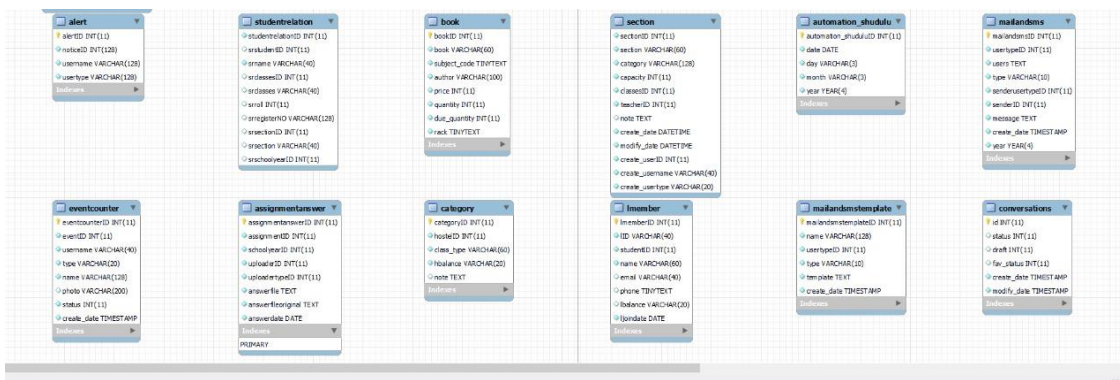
alert
alertID INT(11)
noticeID INT(128)
username VARCHAR(128)
usertype VARCHAR(128)
Indexes

studentrelation
studentrelationID INT(11)
srstudentID INT(11)
srname VARCHAR(40)
srclassesID INT(11)
srclasses VARCHAR(40)
srroll INT(11)
srregisterNO VARCHAR(128)
srsectionID INT(11)
srsection VARCHAR(40)
srschoolyearID INT(11)

book
bookID INT(11)
book VARCHAR(60)
subject_code TINYTEXT
author VARCHAR(100)
price INT(11)
quantity INT(11)
due_quantity INT(11)
rack TINYTEXT
Indexes

section
sectionID INT(11)
section VARCHAR(60)
category VARCHAR(128)
capacity INT(11)
classesID INT(11)
teacherID INT(11)
note TEXT
create_date DATETIME
modify_date DATETIME
create_userID INT(11)
create_username VARCHAR(40)
create_usertype VARCHAR(20)

automation_shudulu
automation_shuduluID INT(11)
date DATE
day VARCHAR(3)
month VARCHAR(3)
year YEAR(4)
Indexes

mailandsms
mailandsmsID INT(11)
usertypeID INT(11)
users TEXT
type VARCHAR(10)
senderusertypeID INT(11)
senderID INT(11)
message TEXT
create_date TIMESTAMP
year YEAR(4)
Indexes

eventcounter
eventcounterID INT(11)
eventID INT(11)
username VARCHAR(40)
type VARCHAR(20)
name VARCHAR(128)
photo VARCHAR(200)
status INT(11)
create_date TIMESTAMP
Indexes

assignmentanswer
assignmentanswerID INT(11)
assignmentID INT(11)
schoolyearID INT(11)
uploaderID INT(11)
uploadertypeID INT(11)
answerfile TEXT
answerfileoriginal TEXT
answerdate DATE
Indexes
PRIMARY

category
categoryID INT(11)
hostelID INT(11)
class_type VARCHAR(60)
hbalance VARCHAR(20)
note TEXT
Indexes

lmember
lmemberID INT(11)
lID VARCHAR(40)
studentID INT(11)
name VARCHAR(60)
email VARCHAR(40)
phone TINYTEXT
lbalance VARCHAR(20)
ljoindate DATE
Indexes

mailandsmstemplate
mailandsmstemplateID INT(11)
name VARCHAR(128)
usertypeID INT(11)
type VARCHAR(10)
template TEXT
create_date TIMESTAMP
Indexes

conversations
id INT(11)
status INT(11)
draft INT(11)
fav_status INT(11)
create_date TIMESTAMP
modify_date TIMESTAMP
Indexes